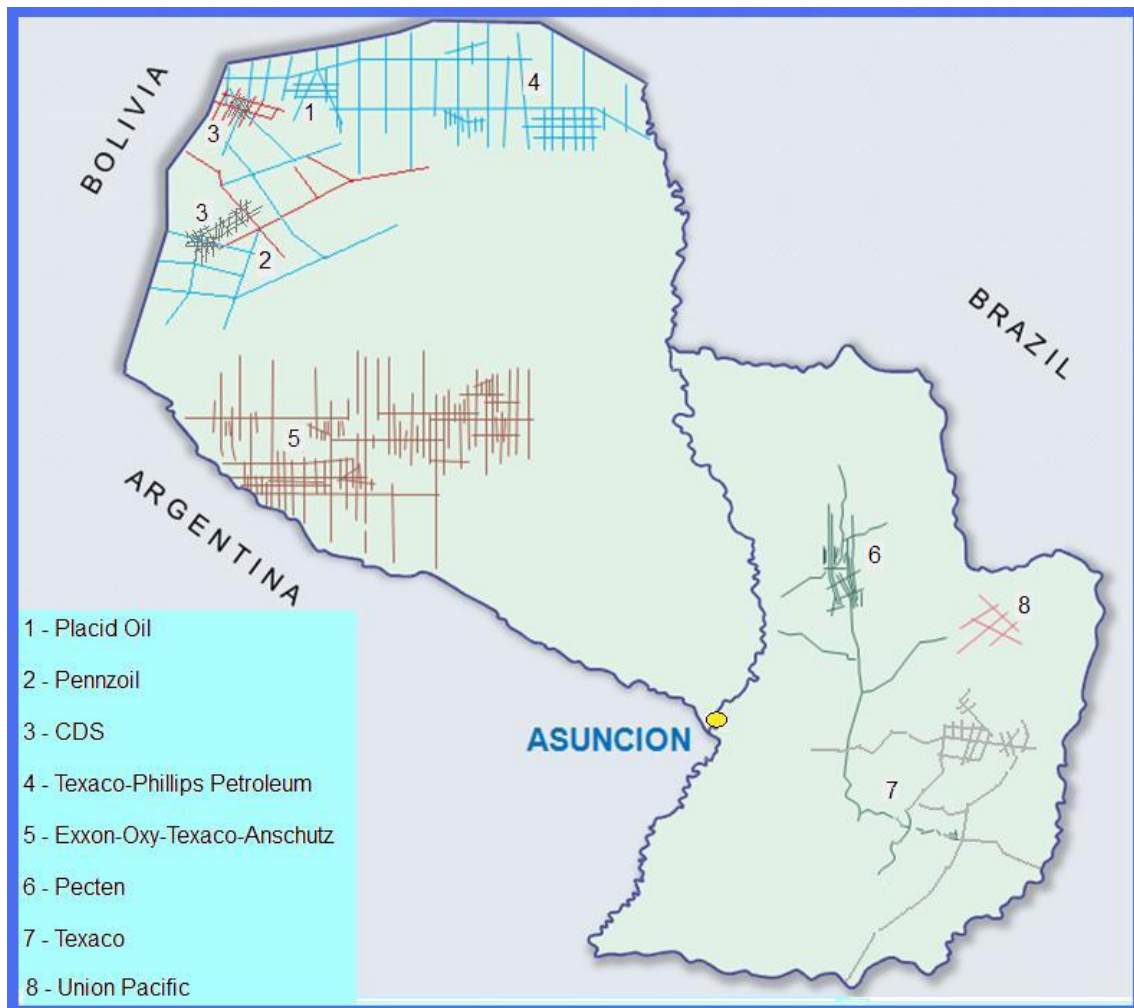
BOLIVIA

BRAZIL

ARGENTINA

1

4

3

3

2

5

6

8

7

ASUNCION

1 - Placid Oil

2 - Pennzoil

3 - CDS

4 - Texaco-Phillips Petroleum

5 - Exxon-Oxy-Texaco-Anschutz

6 - Pecten

7 - Texaco

8 - Union Pacific